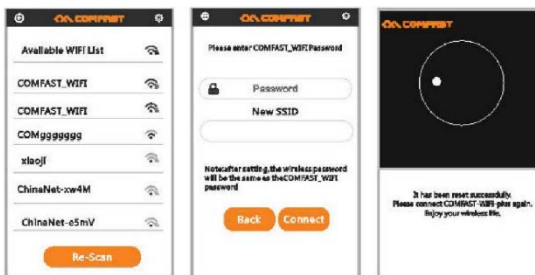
COMFAST

Available WIFI List

COMFAST_WIFI

COMFAST_WIFI

COMgggggg

xiaoji

ChinaNet-xw4M

ChinaNet-e5mV

Re-Scan

COMFAST

Please enter COMFAST_WIFI Password

Password

New SSID

Note:after setting,the wireless password will be the same as the COMFAST_WIFI password

Back

Connect

COMFAST

It has been reset successfully. Please connect COMFAST-WIFI-plus again. Enjoy your wireless life.